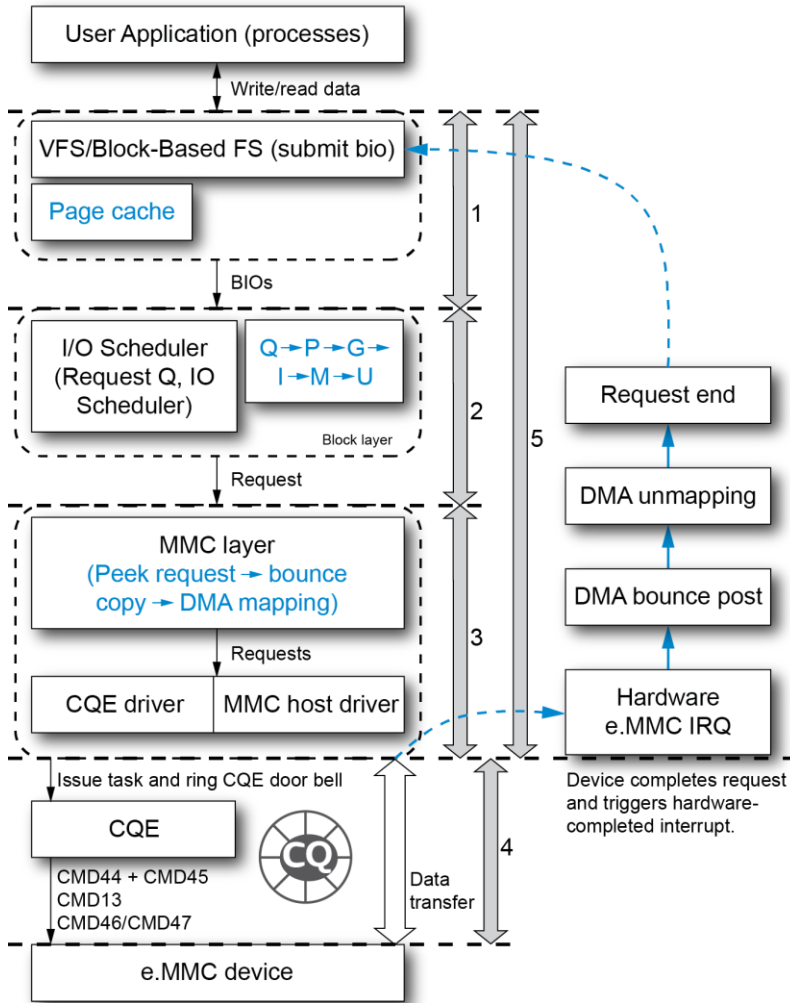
User Application (processes)

Write/read data

VFS/Block-Based FS (submit bio)

Page cache

1

BIOs

I/O Scheduler (Request Q, IO Scheduler)

Q → P → G → I → M → U

Block layer

2

5

Request end

Request

DMA unmapping

MMC layer (Peek request → bounce copy → DMA mapping)

DMA bounce post

3

Requests

CQE driver

MMC host driver

Hardware e.MMC IRQ

Issue task and ring CQE door bell

Device completes request and triggers hardware-completed interrupt.

CQE

CQ

4

CMD44 + CMD45
CMD13
CMD46/CMD47

Data transfer

e.MMC device